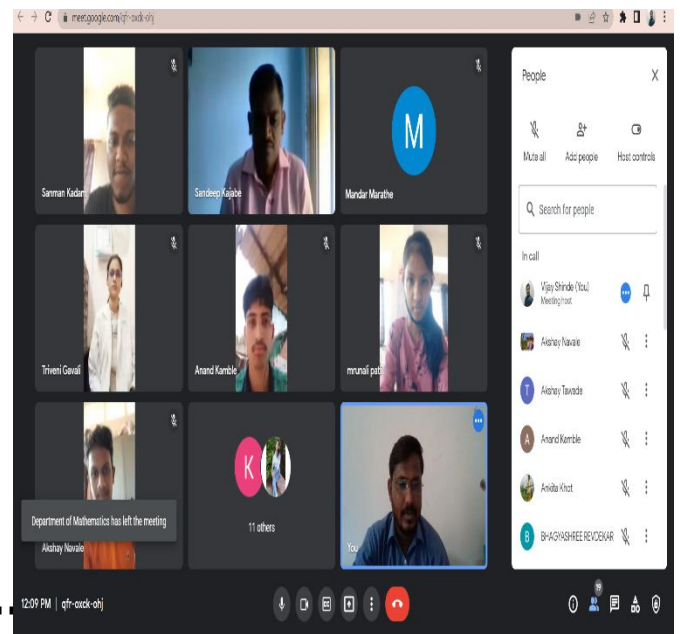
meet.google.com/qfr-oxck-ohj

Sanman Kadam

Sandeep Kajabe

M

Mandar Marathe

Triveni Gavali

Anand Kamble

mrunali pati

Department of Mathematics has left the meeting

Akshay Navale

K

11 others

You

People

Mute all

Add people

Host controls

Search for people

In call

Vijay Shinde (You)
Meeting host

Akshay Navale

T

Akshay Tawade

A

Anand Kamble

Ankita Khot

B

BHAGYASHREE REVDEKAR

12:09 PM | qfr-oxck-ohj

19